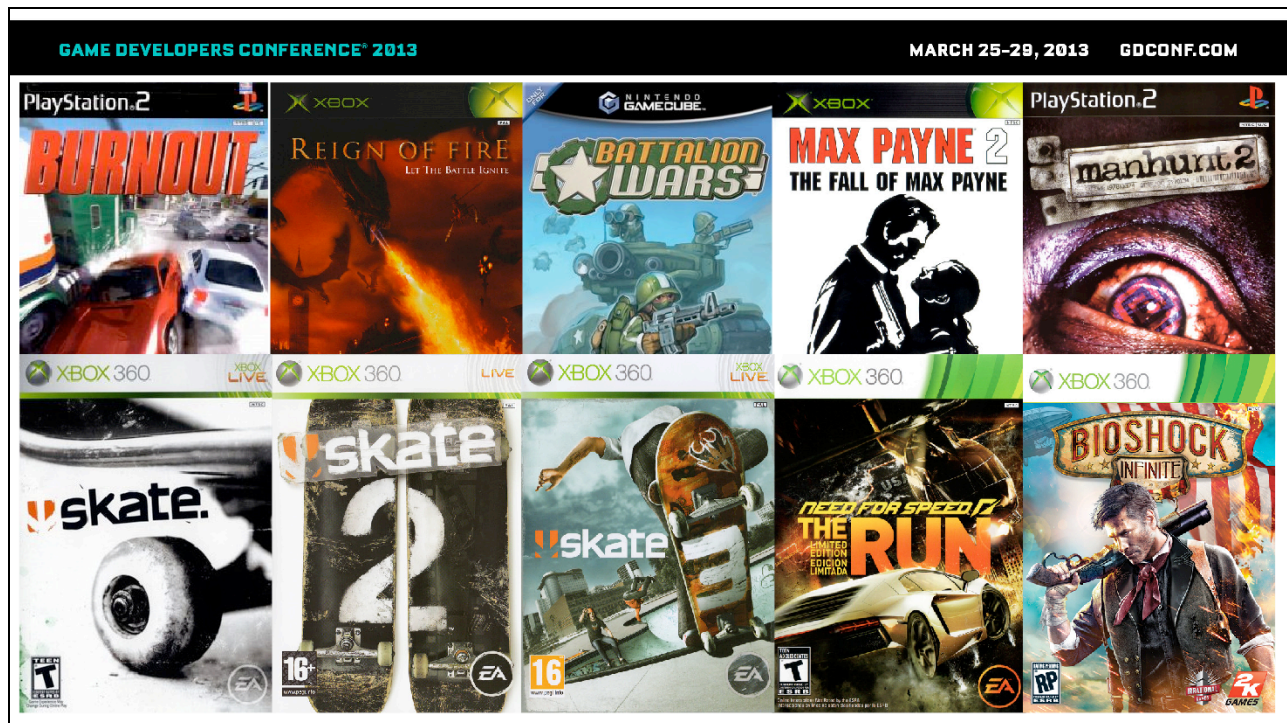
GAME DEVELOPERS CONFERENCE® 2013

MARCH 25-29, 2013 GDCONF.COM

PlayStation.2

BURNOUT

XBOX

REIGN OF FIRE
LET THE BATTLE IGNITE

NINTENDO GAMECUBE

BATTALION WARS

XBOX

MAX PAYNE 2
THE FALL OF MAX PAYNE

PlayStation.2

manhunt 2

XBOX 360 LIVE

skate.

TEEN
T
ESRB

XBOX 360 LIVE

skate

2

16+

EA

XBOX 360 LIVE

skate

3

16

EA

XBOX 360

NEED FOR SPEED
THE RUN
LIMITED EDITION
EDICIÓN LIMITADA

TEEN
T
ESRB

EA

XBOX 360

BIOSHOCK
INFINITE

RP
ESRB

2K GAMES